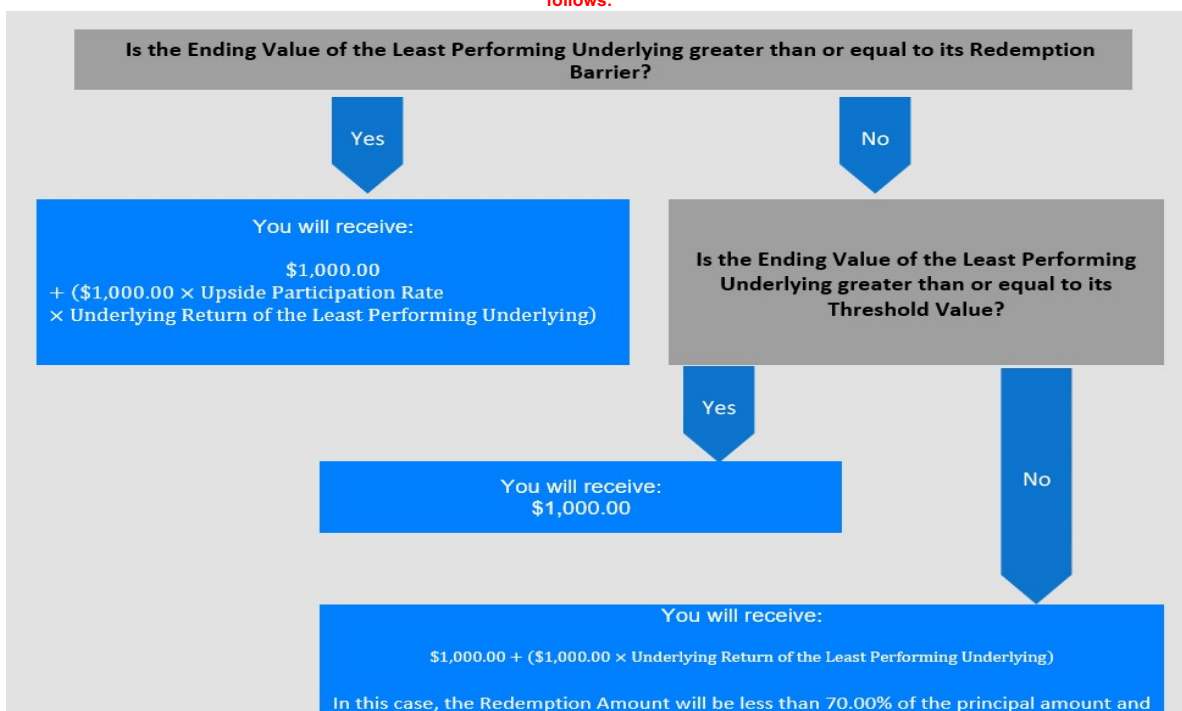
follows:

Is the Ending Value of the Least Performing Underlying greater than or equal to its Redemption Barrier?

Yes

No

You will receive:

$1,000.00
+ ($1,000.00 × Upside Participation Rate
× Underlying Return of the Least Performing Underlying)

Is the Ending Value of the Least Performing Underlying greater than or equal to its Threshold Value?

Yes

You will receive:
$1,000.00

No

You will receive:

$1,000.00 + ($1,000.00 × Underlying Return of the Least Performing Underlying)

In this case, the Redemption Amount will be less than 70.00% of the principal amount and